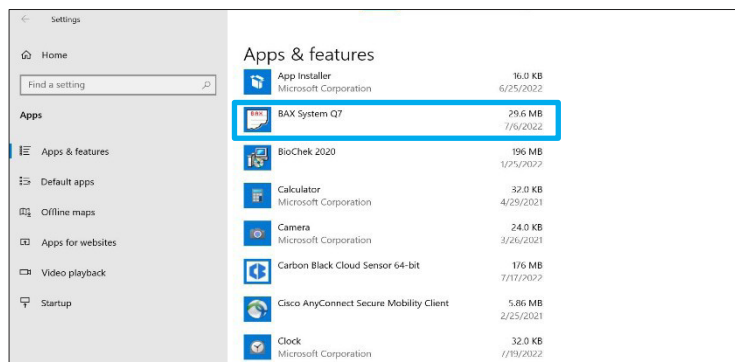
Settings

Home

Find a setting

Apps

Apps & features

Default apps

Offline maps

Apps for websites

Video playback

Startup

Apps & features

| | | |
|---|---|---|
| App Installer | Microsoft Corporation | 16.0 KB 6/25/2022 |
| BAX System Q7 | | 29.6 MB 7/6/2022 |
| BioChek 2020 | | 196 MB 1/25/2022 |
| Calculator | Microsoft Corporation | 32.0 KB 4/29/2021 |
| Camera | Microsoft Corporation | 24.0 KB 3/26/2021 |
| Carbon Black Cloud Sensor 64-bit | | 176 MB 7/17/2022 |
| Cisco AnyConnect Secure Mobility Client | | 5.86 MB 2/25/2021 |
| Clock | Microsoft Corporation | 32.0 KB 7/19/2022 |